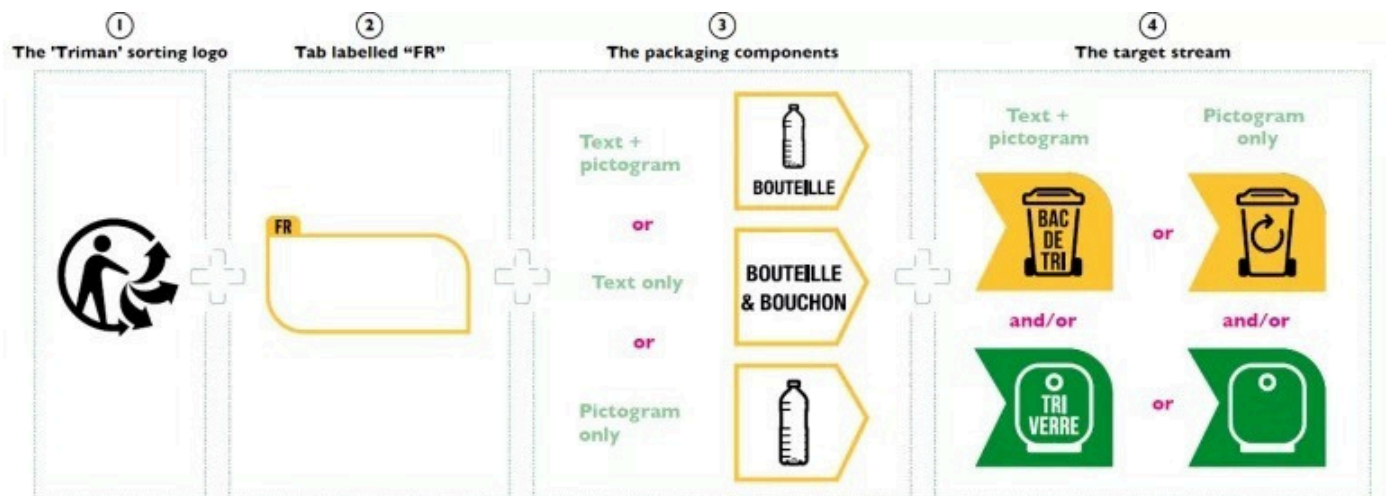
1
The 'Triman' sorting logo

2
Tab labelled "FR"

FR

3
The packaging components

Text + pictogram

BOUTEILLE

or

Text only

BOUTEILLE & BOUCHON

or

Pictogram only

4
The target stream

Text + pictogram

Pictogram only

BAC DE TRI

or

and/or

and/or

TRI VERRE

or